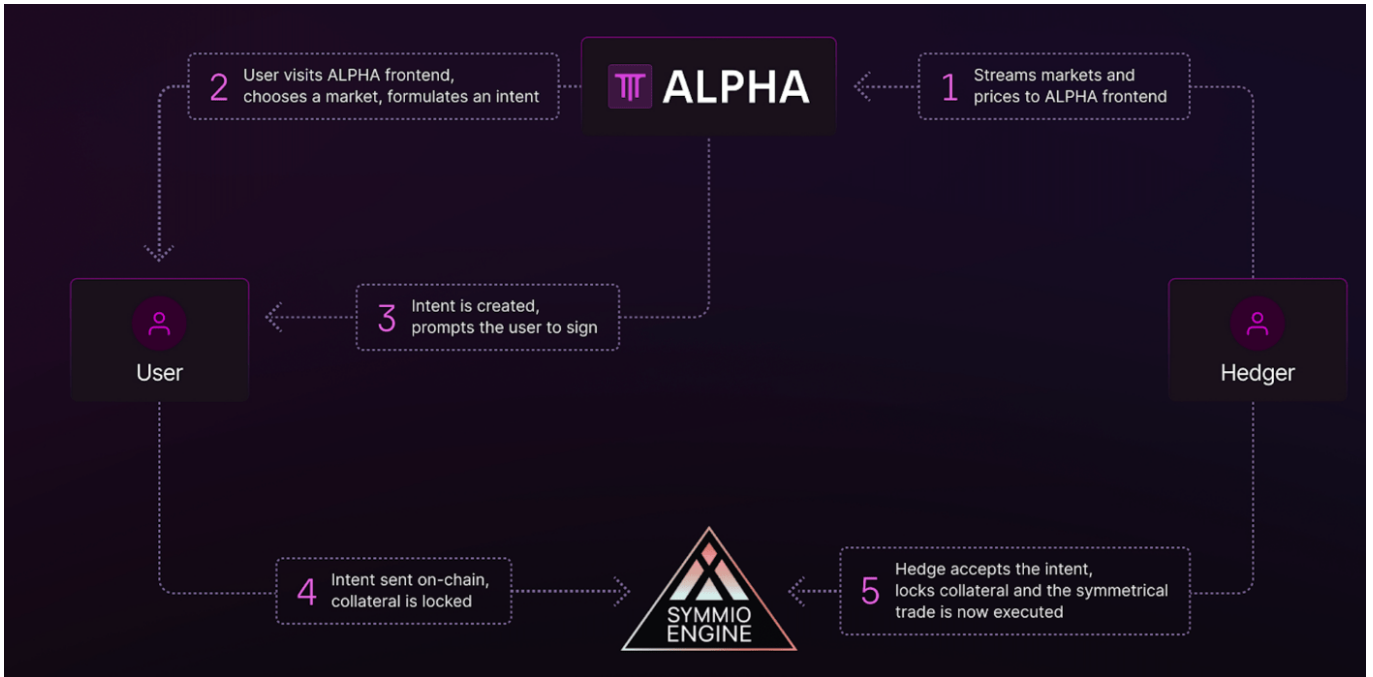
2 User visits ALPHA frontend, chooses a market, formulates an intent

ALPHA

1 Streams markets and prices to ALPHA frontend

User

3 Intent is created, prompts the user to sign

Hedger

4 Intent sent on-chain, collateral is locked

SYMMIO ENGINE

5 Hedge accepts the intent, locks collateral and the symmetrical trade is now executed